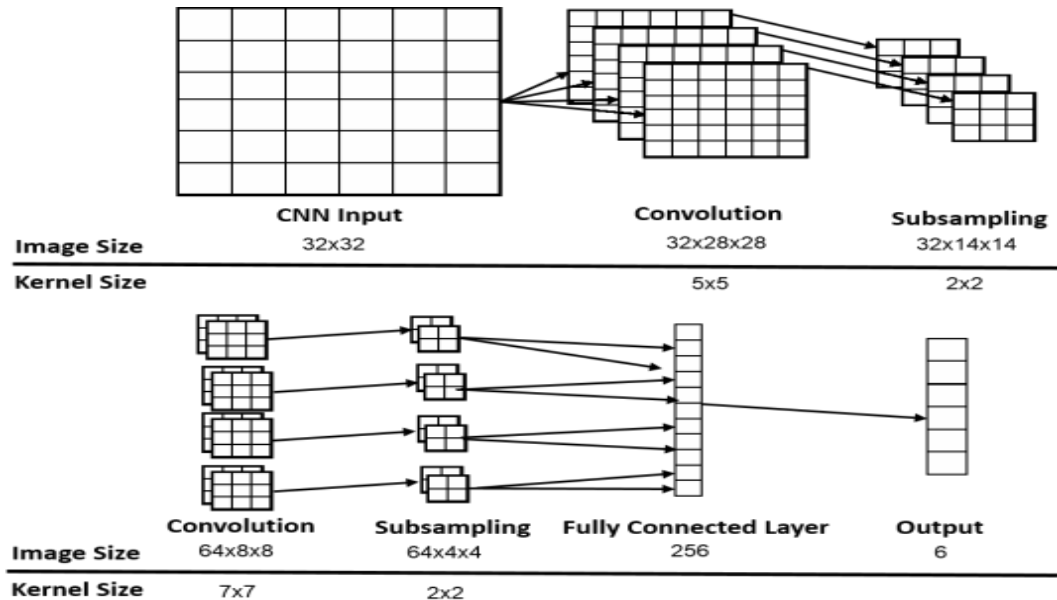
CNN Input

Convolution

Subsampling

Image Size 32x32 32x28x28 32x14x14

Kernel Size 5x5 2x2

Convolution

Subsampling

Fully Connected Layer

Output

Image Size 64x8x8 64x4x4 256 6

Kernel Size 7x7 2x2